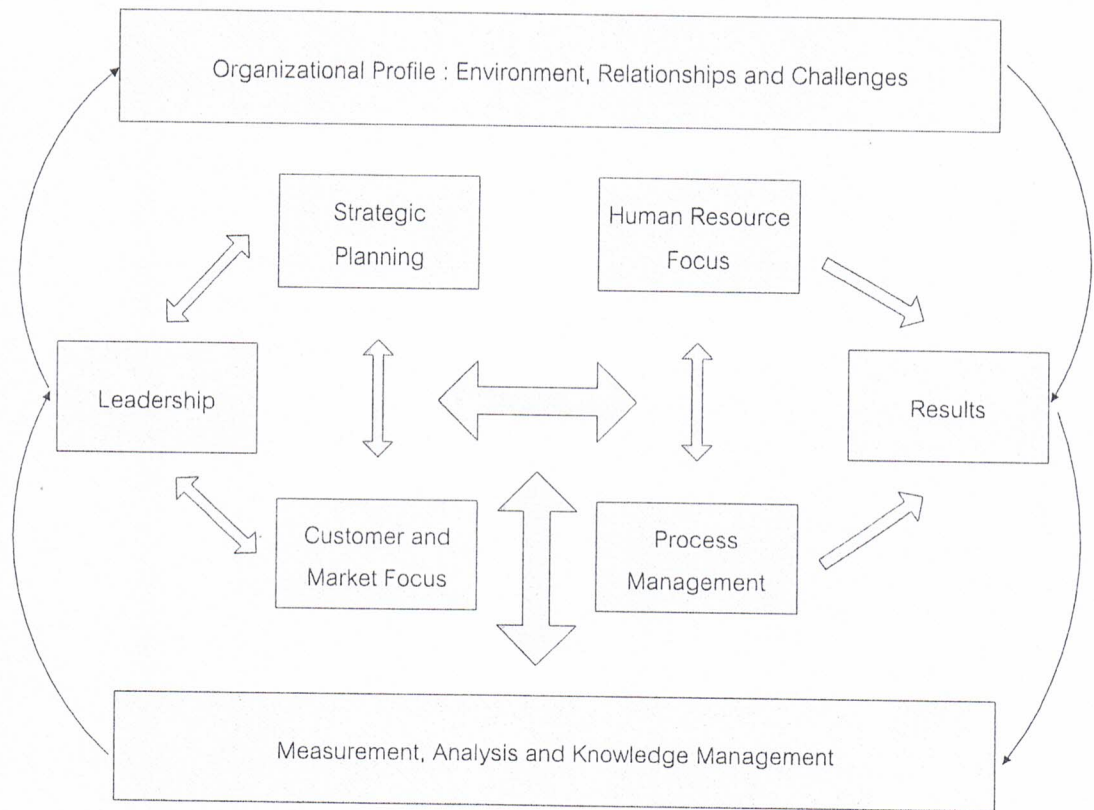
Organizational Profile : Environment, Relationships and Challenges

Strategic Planning

Human Resource Focus

Leadership

Results

Customer and Market Focus

Process Management

Measurement, Analysis and Knowledge Management